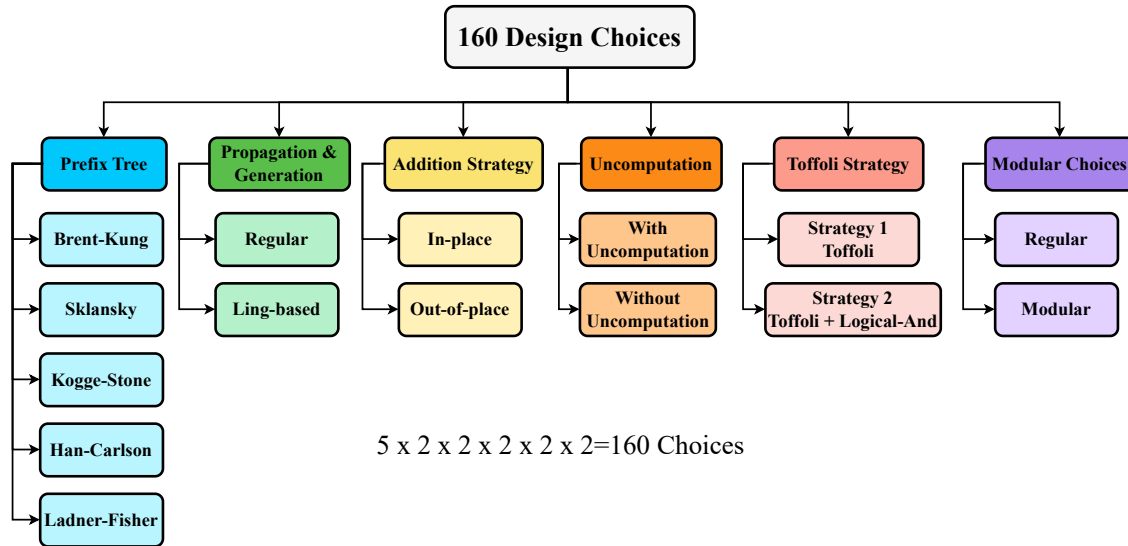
160 Design Choices

Prefix Tree
Brent-Kung
Sklansky
Kogge-Stone
Han-Carlson
Ladner-Fisher

Propagation & Generation
Regular
Ling-based

Addition Strategy
In-place
Out-of-place

Uncomputation
With Uncomputation
Without Uncomputation

Toffoli Strategy
Strategy 1 Toffoli
Strategy 2 Toffoli + Logical-And

Modular Choices
Regular
Modular

5 x 2 x 2 x 2 x 2 x 2=160 Choices